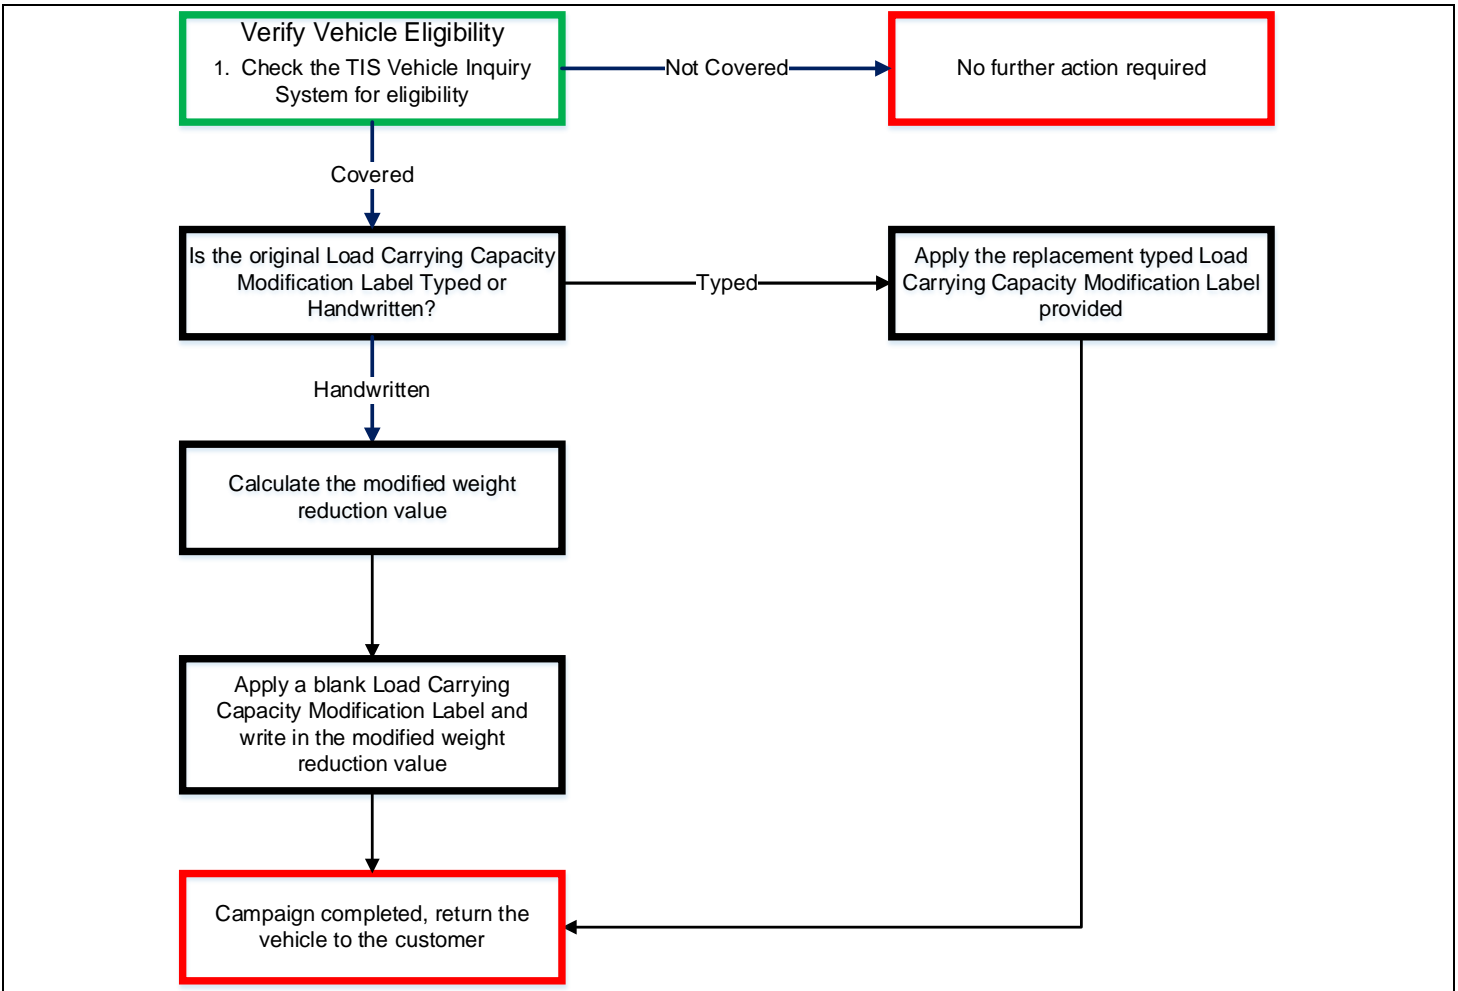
Verify Vehicle Eligibility
1. Check the TIS Vehicle Inquiry System for eligibility

Not Covered

No further action required

Covered

Is the original Load Carrying Capacity Modification Label Typed or Handwritten?

Typed

Apply the replacement typed Load Carrying Capacity Modification Label provided

Handwritten

Calculate the modified weight reduction value

Apply a blank Load Carrying Capacity Modification Label and write in the modified weight reduction value

Campaign completed, return the vehicle to the customer